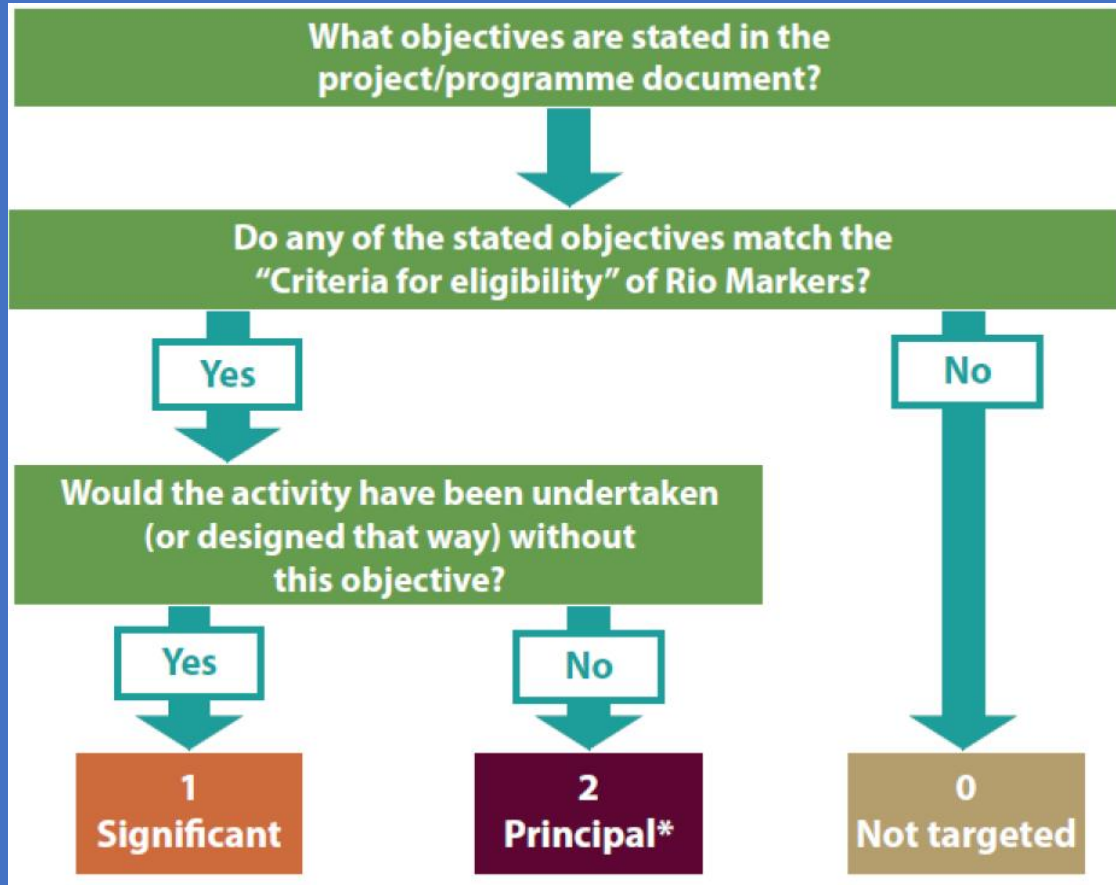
What objectives are stated in the project/programme document?

Do any of the stated objectives match the "Criteria for eligibility" of Rio Markers?

Yes

No

Would the activity have been undertaken (or designed that way) without this objective?

Yes

No

1
Significant

2
Principal*

0
Not targeted